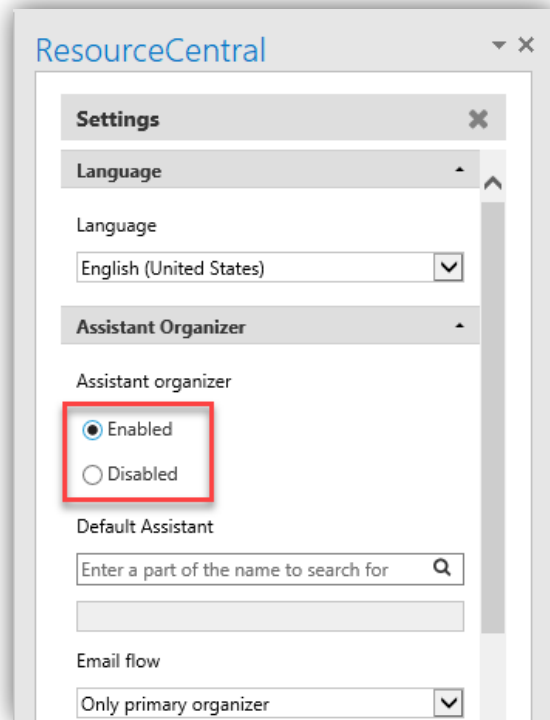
ResourceCentral

Settings

Language

Language

English (United States)

Assistant Organizer

Assistant organizer

Enabled

Disabled

Default Assistant

Enter a part of the name to search for

Email flow

Only primary organizer